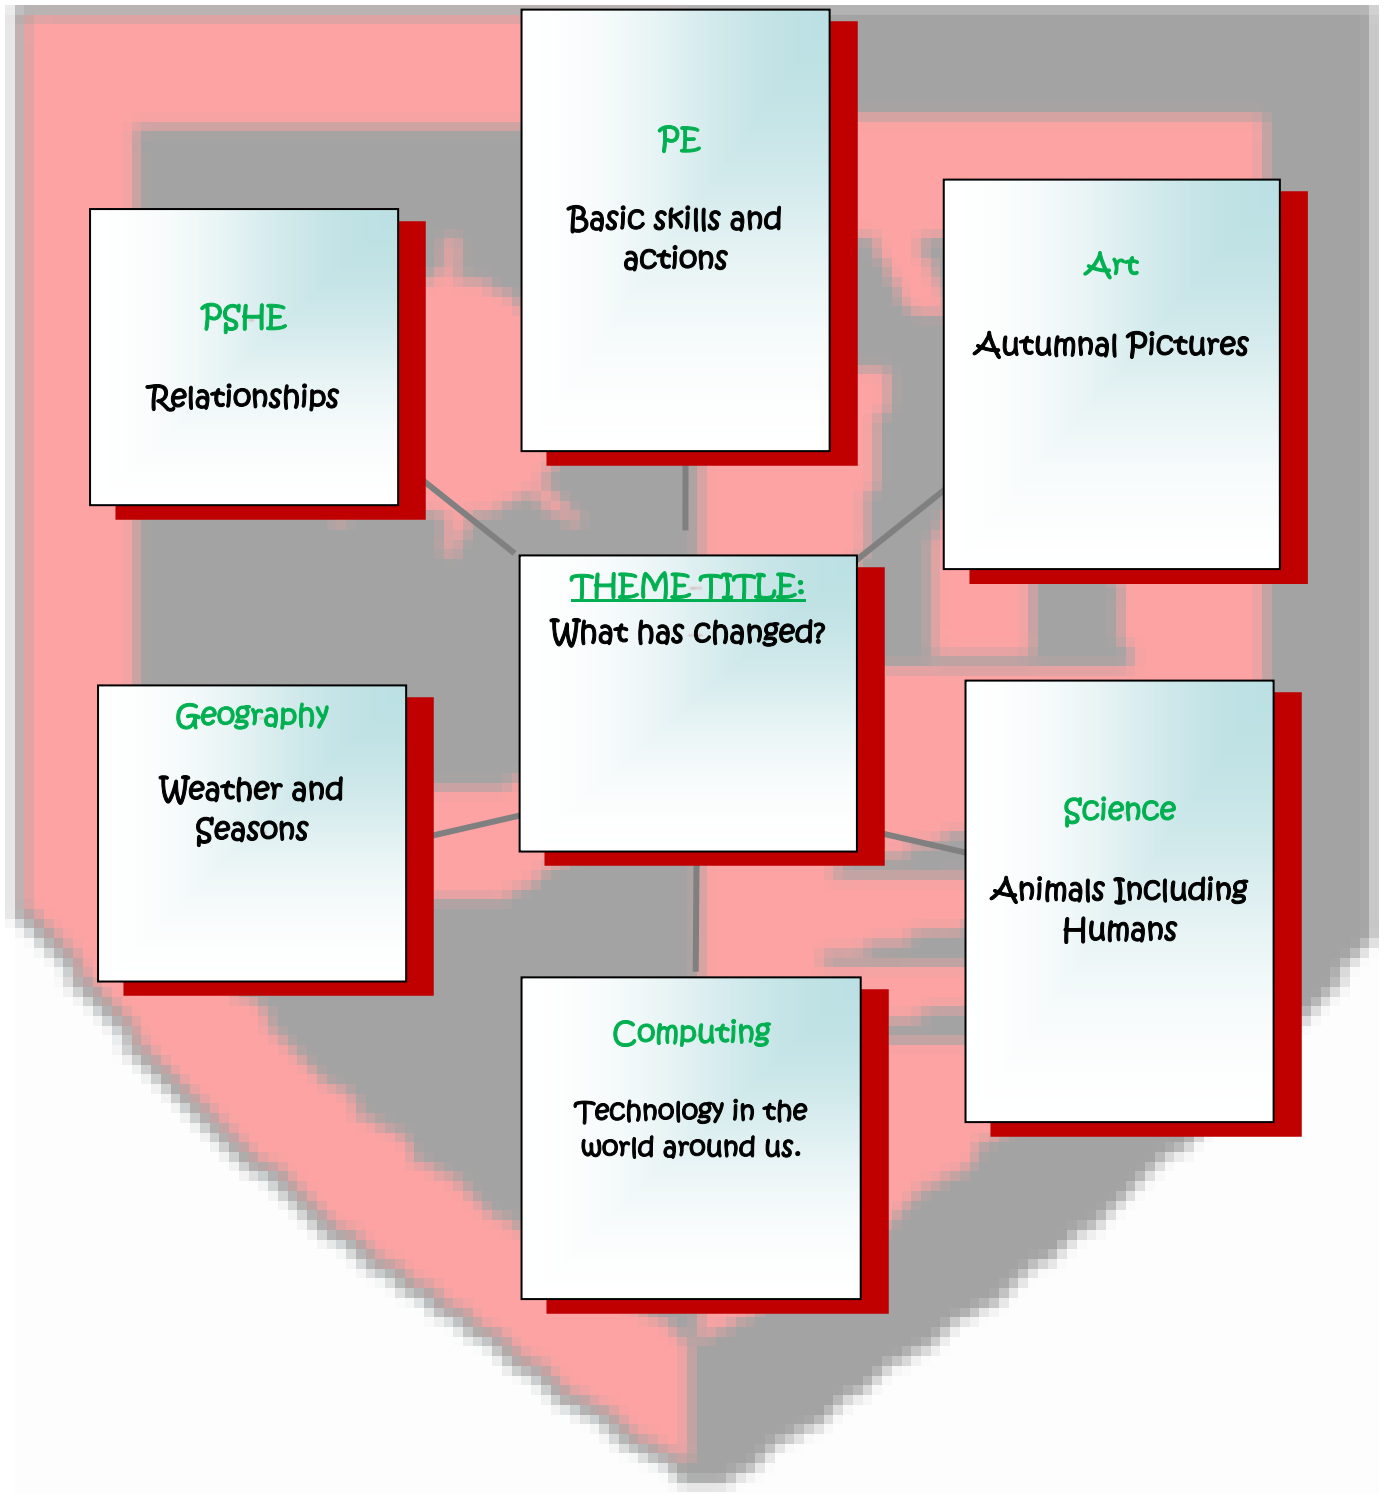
PE

Basic skills and actions

PSHE

Relationships

Art

Autumnal Pictures

THEME TITLE:
What has changed?

Geography

Weather and Seasons

Science

Animals Including Humans

Computing

Technology in the world around us.